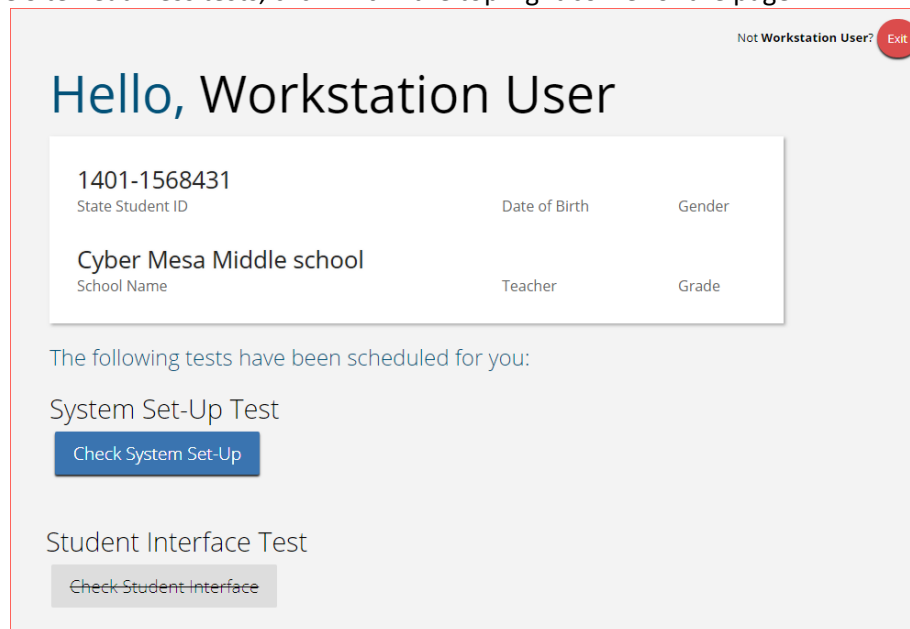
Not Workstation User? Exit

Hello, Workstation User

1401-1568431
State Student ID

Date of Birth

Gender

Cyber Mesa Middle school
School Name

Teacher

Grade

The following tests have been scheduled for you:

System Set-Up Test

Check System Set-Up

Student Interface Test

Check Student Interface